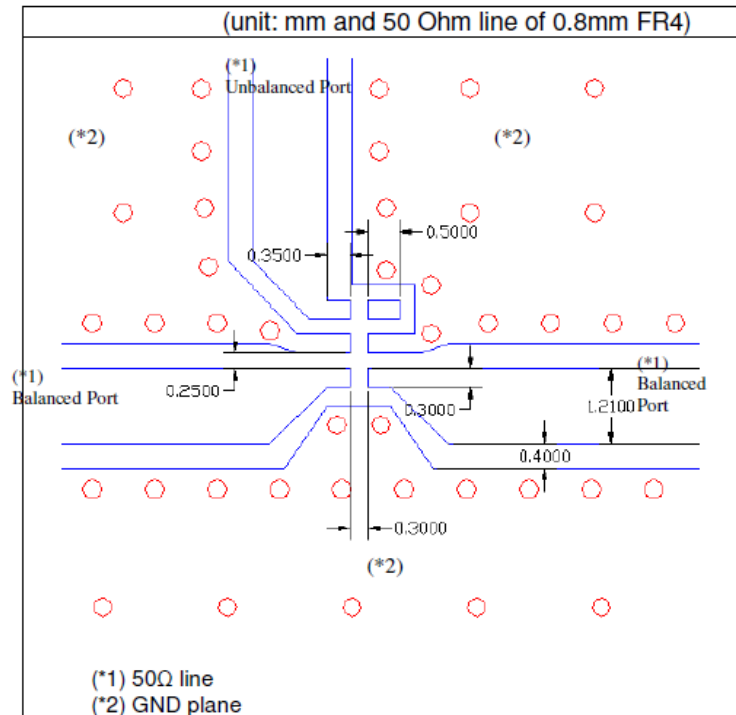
(unit: mm and 50 Ohm line of 0.8mm FR4)

(*1)
Unbalanced Port

(*2)

(*2)

0.3500

0.5000

(*1)
Balanced Port

0.2500

0.3000

(*1)
Balanced
Port

1.2100

0.4000

0.3000

(*2)

(*1) 50Ω line
(*2) GND plane